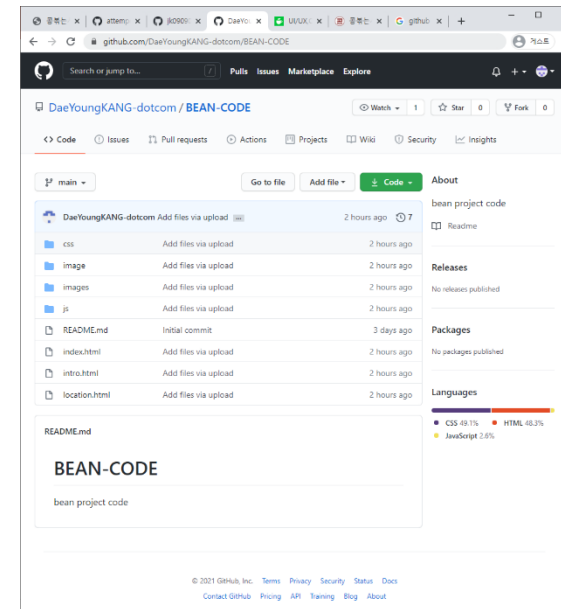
뚱뚱한 | attemp | jk0909 | DaeYo | UI/UX | 뚱뚱한 | github | +

github.com/DaeYoungKANG-dotcom/BEAN-CODE

게스트

Search or jump to... / Pulls Issues Marketplace Explore

DaeYoungKANG-dotcom / BEAN-CODE

Watch 1 Star 0 Fork 0

Code Issues Pull requests Actions Projects Wiki Security Insights

main

Go to file Add file Code

About

bean project code

Readme

DaeYoungKANG-dotcom Add files via upload ... 2 hours ago 7

| | | |
|---|---|---|
| css | Add files via upload | 2 hours ago |
| image | Add files via upload | 2 hours ago |
| images | Add files via upload | 2 hours ago |
| js | Add files via upload | 2 hours ago |
| README.md | Initial commit | 3 days ago |
| index.html | Add files via upload | 2 hours ago |
| intro.html | Add files via upload | 2 hours ago |
| location.html | Add files via upload | 2 hours ago |

Releases

No releases published

Packages

No packages published

Languages

CSS 49.1% HTML 48.3% JavaScript 2.6%

README.md

BEAN-CODE

bean project code

© 2021 GitHub, Inc. Terms Privacy Security Status Docs
Contact GitHub Pricing API Training Blog About